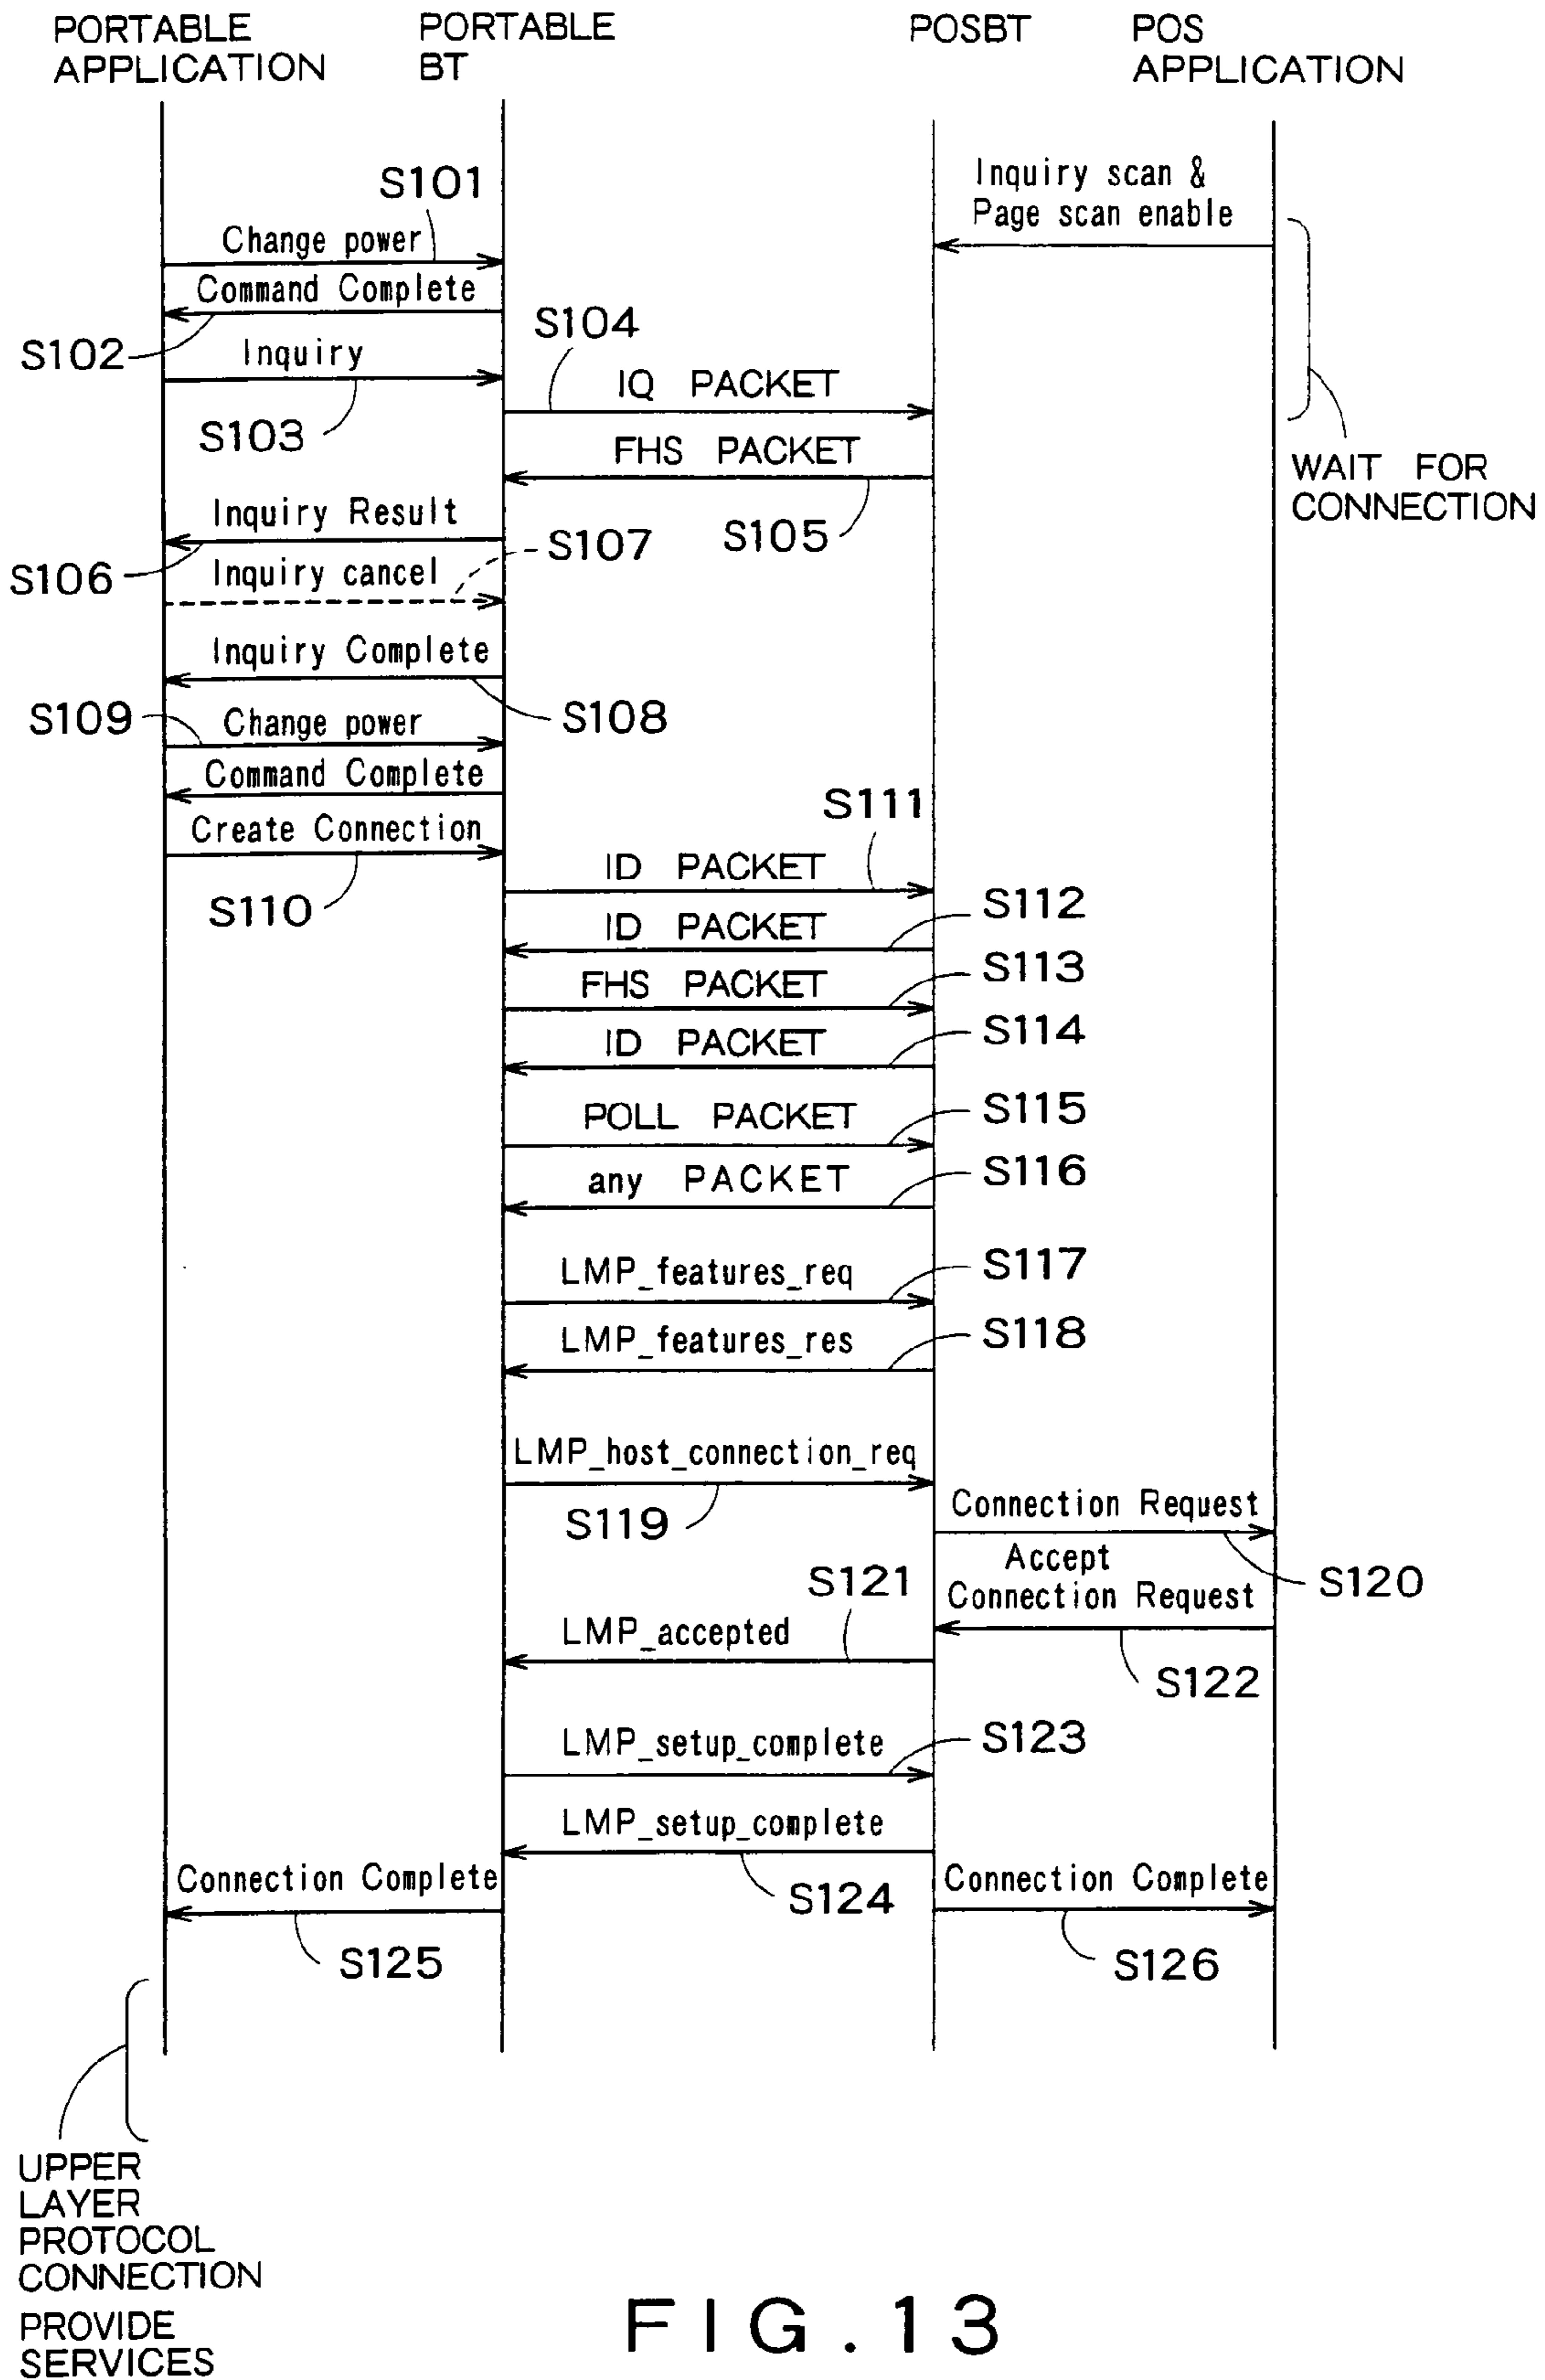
PORTABLE APPLICATION
PORTABLE BT
POSBT
POS APPLICATION

S101
Change power
Command Complete
S102
Inquiry
S103
S104
IQ PACKET
Inquiry scan & Page scan enable
WAIT FOR CONNECTION
FHS PACKET
S105
Inquiry Result
S106
S107
Inquiry cancel
Inquiry Complete
S108
S109
Change power
Command Complete
Create Connection
S110
S111
ID PACKET
ID PACKET
S112
FHS PACKET
S113
ID PACKET
S114
POLL PACKET
S115
any PACKET
S116
LMP_features_req
S117
LMP_features_res
S118
LMP_host_connection_req
S119
Connection Request
S120
Accept Connection Request
S121
LMP_accepted
S122
LMP_setup_complete
S123
LMP_setup_complete
S124
Connection Complete
S125
Connection Complete
S126

UPPER LAYER PROTOCOL CONNECTION
PROVIDE SERVICES

FIG.13